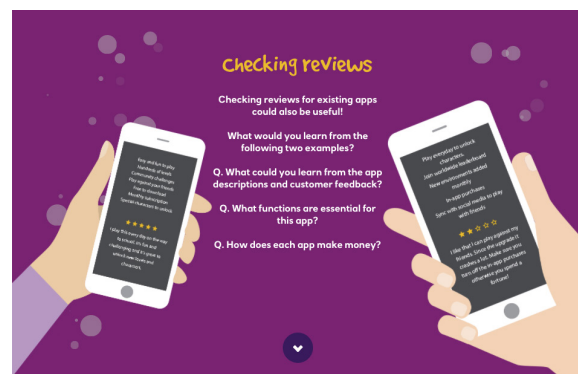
Checking reviews

Checking reviews for existing apps could also be useful!

What would you learn from the following two examples?

Q. What could you learn from the app descriptions and customer feedback?

Q. What functions are essential for this app?

Q. How does each app make money?

Easy and fun to play
Hundreds of levels
Community challenges
Play against your friends
Free to download
Monthly subscription
Special characters to unlock

★★★★★

I play this every day on the way to school, it's fun and challenging and it's great to unlock new levels and characters.

Play everyday to unlock characters
Join worldwide leaderboard
New environments added monthly
In-app purchases
Sync with social media to play with friends

★★☆☆☆

I like that I can play against my friends. Since the upgrades cost a lot. Make sure you turn off the in-app purchases otherwise you spend a fortune!